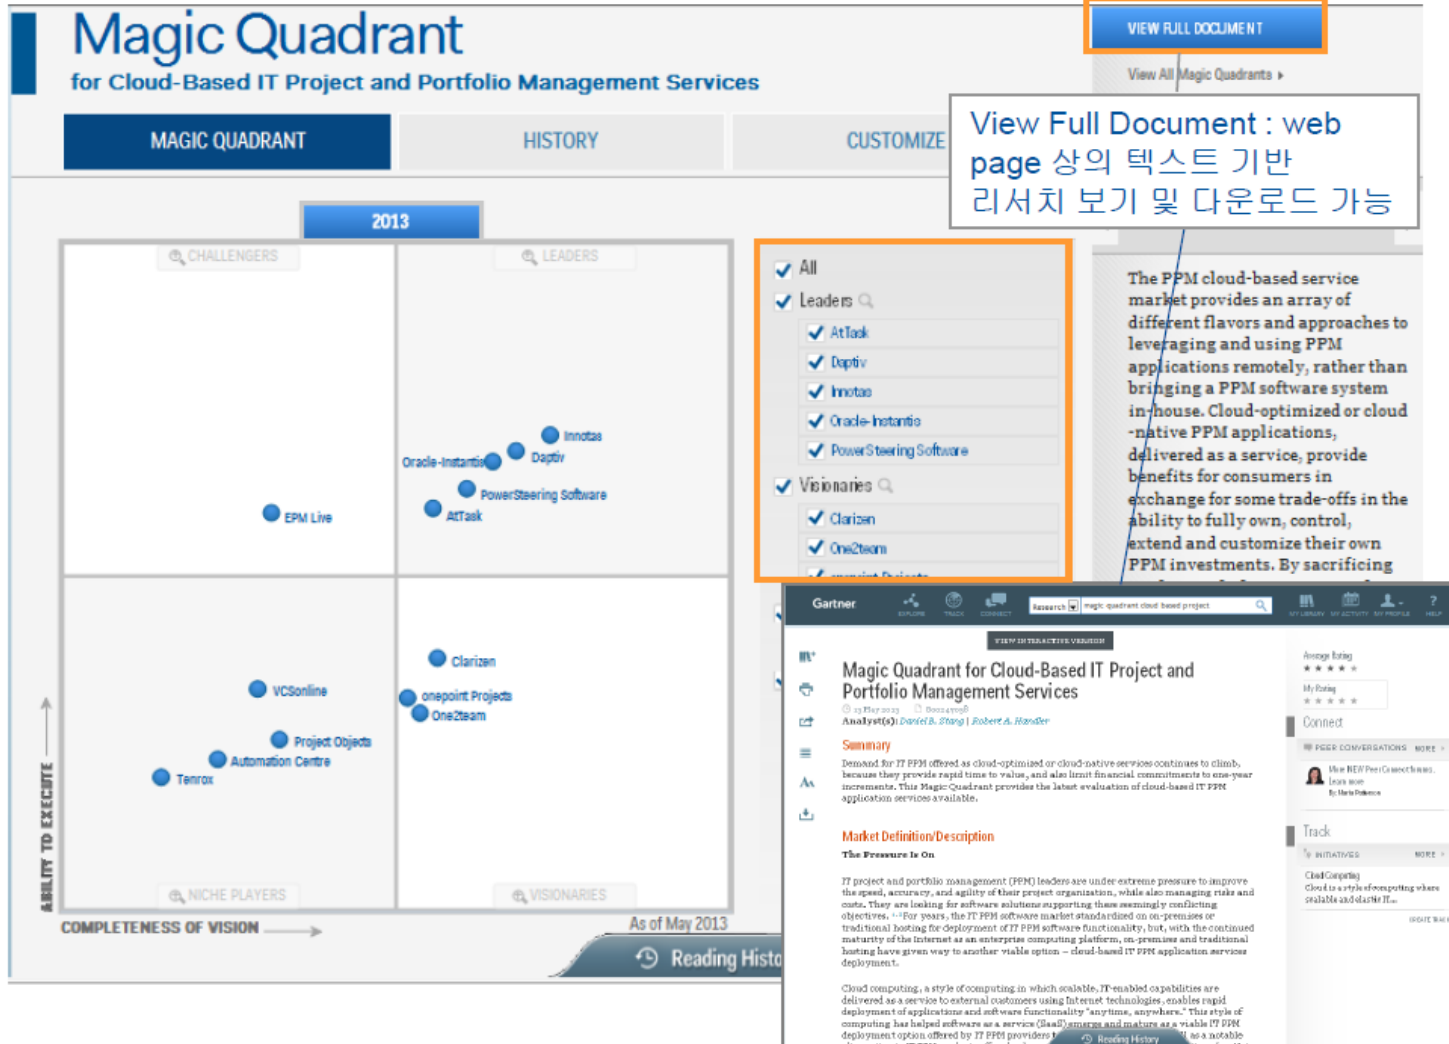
Magic Quadrant
for Cloud-Based IT Project and Portfolio Management Services

VIEW FULL DOCUMENT
View All Magic Quadrants ▸

View Full Document : web page 상의 텍스트 기반 리서치 보기 및 다운로드 가능

MAGIC QUADRANT | HISTORY | CUSTOMIZE

2013

CHALLENGERS
LEADERS
NICHE PLAYERS
VISIONARIES

Innotas
Daptiv
Oracle-Instantis
PowerSteering Software
AtTask
EPM Live
Clarizen
onepoint Projects
One2team
VCSonline
Project Objects
Automation Centre
Tenrox

ABILITY TO EXECUTE
COMPLETENESS OF VISION
As of May 2013
Reading History

All
Leaders
AtTask
Daptiv
Innotas
Oracle-Instantis
PowerSteering Software
Visionaries
Clarizen
One2team
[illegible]

The PPM cloud-based service market provides an array of different flavors and approaches to leveraging and using PPM applications remotely, rather than bringing a PPM software system in-house. Cloud-optimized or cloud-native PPM applications, delivered as a service, provide benefits for consumers in exchange for some trade-offs in the ability to fully own, control, extend and customize their own PPM investments. By sacrificing

Gartner
EXPLORE TRACK CONNECT
Research
magic quadrant cloud based project
MY LIBRARY MY ACTIVITY MY PROFILE HELP
VIEW INTERACTIVE VERSION

Magic Quadrant for Cloud-Based IT Project and Portfolio Management Services
15 May 2013 G00249098
Analyst(s): Daniel B. Stang | Robert A. Handler

Summary
Demand for IT PPM offered as cloud-optimized or cloud-native services continues to climb, because they provide rapid time to value, and also limit financial commitments to one-year increments. This Magic Quadrant provides the latest evaluation of cloud-based IT PPM application services available.

Market Definition/Description
The Pressure Is On

IT project and portfolio management (PPM) leaders are under extreme pressure to improve the speed, accuracy, and agility of their project organization, while also managing risks and costs. They are looking for software solutions supporting these seemingly conflicting objectives. For years, the IT PPM software market standardized on on-premises or traditional hosting for deployment of IT PPM software functionality, but, with the continued maturity of the Internet as an enterprise computing platform, on-premises and traditional hosting have given way to another viable option — cloud-based IT PPM application services deployment.

Cloud computing, a style of computing in which scalable, IT-enabled capabilities are delivered as a service to external customers using Internet technologies, enables rapid deployment of applications and software functionality "anytime, anywhere." This style of computing has helped software as a service (SaaS) emerge and mature as a viable IT PPM deployment option offered by IT PPM providers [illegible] as a notable

Reading History

Average Rating
My Rating
Connect
PEER CONVERSATIONS MORE
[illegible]
Track
INITIATIVES MORE
Cloud Computing
Cloud is a style of computing where scalable and elastic IT...
UPDATE TRACK